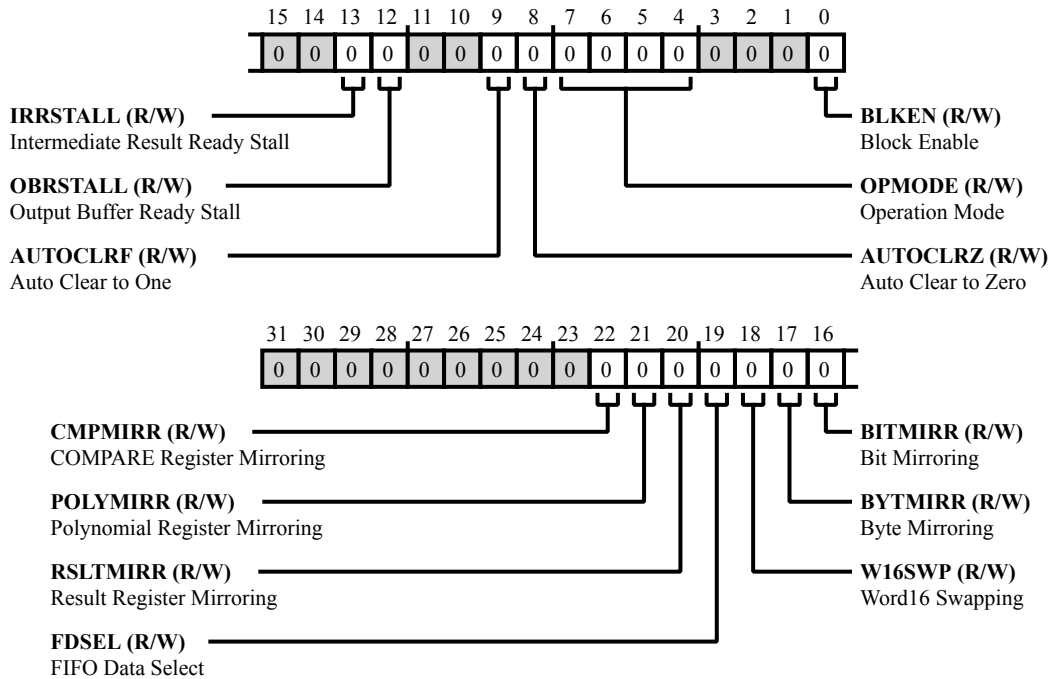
15 14 13 12 11 10 9 8 7 6 5 4 3 2 1 0

0 0 0 0 0 0 0 0 0 0 0 0 0 0 0 0

IRRSTALL (R/W)
Intermediate Result Ready Stall

OBRSTALL (R/W)
Output Buffer Ready Stall

AUTOCLRF (R/W)
Auto Clear to One

BLKEN (R/W)
Block Enable

OPMODE (R/W)
Operation Mode

AUTOCLRZ (R/W)
Auto Clear to Zero

31 30 29 28 27 26 25 24 23 22 21 20 19 18 17 16

0 0 0 0 0 0 0 0 0 0 0 0 0 0 0 0

CMPMIRR (R/W)
COMPARE Register Mirroring

POLYMIRR (R/W)
Polynomial Register Mirroring

RSLTMIRR (R/W)
Result Register Mirroring

FDSEL (R/W)
FIFO Data Select

BITMIRR (R/W)
Bit Mirroring

BYTMIRR (R/W)
Byte Mirroring

W16SWP (R/W)
Word16 Swapping